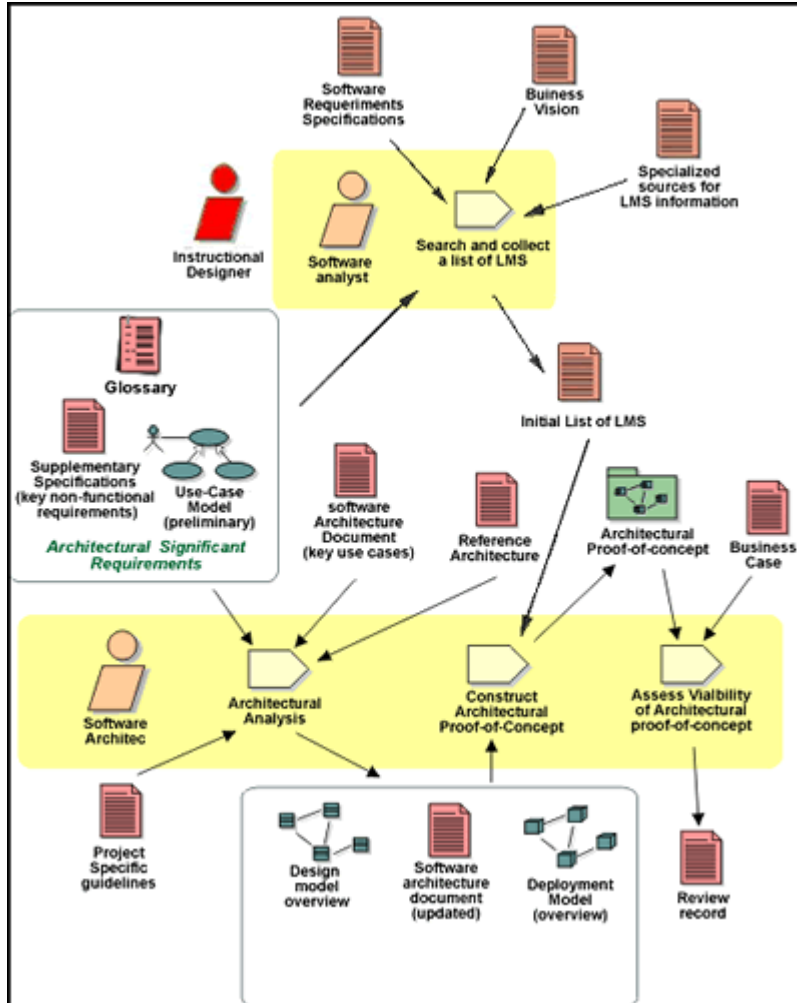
Software Requirements Specifications

Business Vision

Specialized sources for LMS information

Instructional Designer

Software analyst

Search and collect a list of LMS

Glossary

Supplementary Specifications (key non-functional requirements)

Use-Case Model (preliminary)

Architectural Significant Requirements

Initial List of LMS

software Architecture Document (key use cases)

Reference Architecture

Architectural Proof-of-concept

Business Case

Software Architec

Architectural Analysis

Construct Architectural Proof-of-Concept

Assess Viability of Architectural proof-of-concept

Project Specific guidelines

Design model overview

Software architecture document (updated)

Deployment Model (overview)

Review record